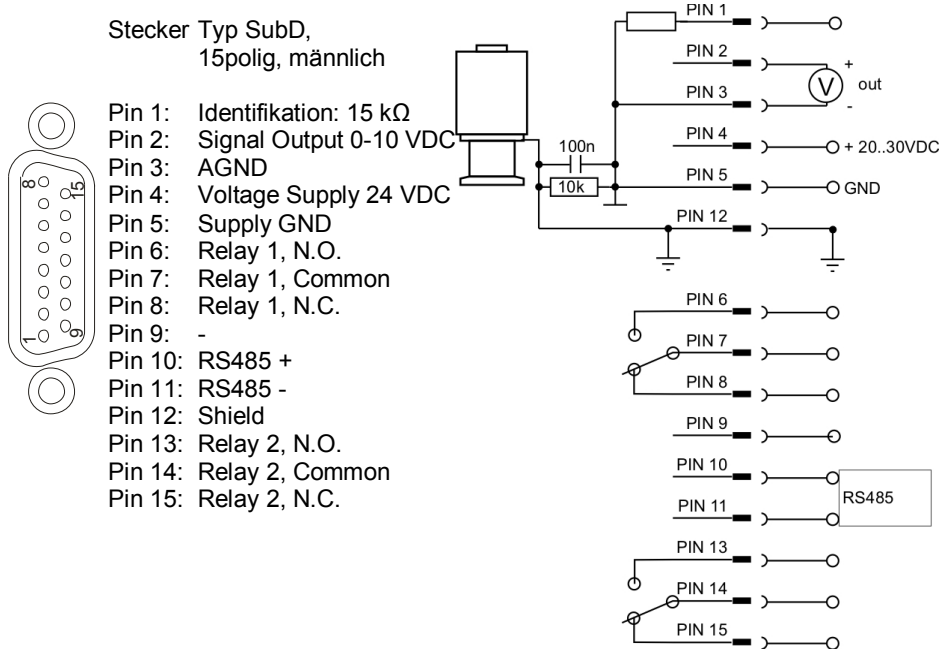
Stecker Typ SubD, 15polig, männlich

Pin 1: Identifikation: 15 kΩ
Pin 2: Signal Output 0-10 VDC
Pin 3: AGND
Pin 4: Voltage Supply 24 VDC
Pin 5: Supply GND
Pin 6: Relay 1, N.O.
Pin 7: Relay 1, Common
Pin 8: Relay 1, N.C.
Pin 9: -
Pin 10: RS485 +
Pin 11: RS485 -
Pin 12: Shield
Pin 13: Relay 2, N.O.
Pin 14: Relay 2, Common
Pin 15: Relay 2, N.C.

8 15 1 9

100n
10k

PIN 1
PIN 2
+
V
out
-
PIN 3
PIN 4
+ 20..30VDC
PIN 5
GND
PIN 12
PIN 6
PIN 7
PIN 8
PIN 9
PIN 10
RS485
PIN 11
PIN 13
PIN 14
PIN 15